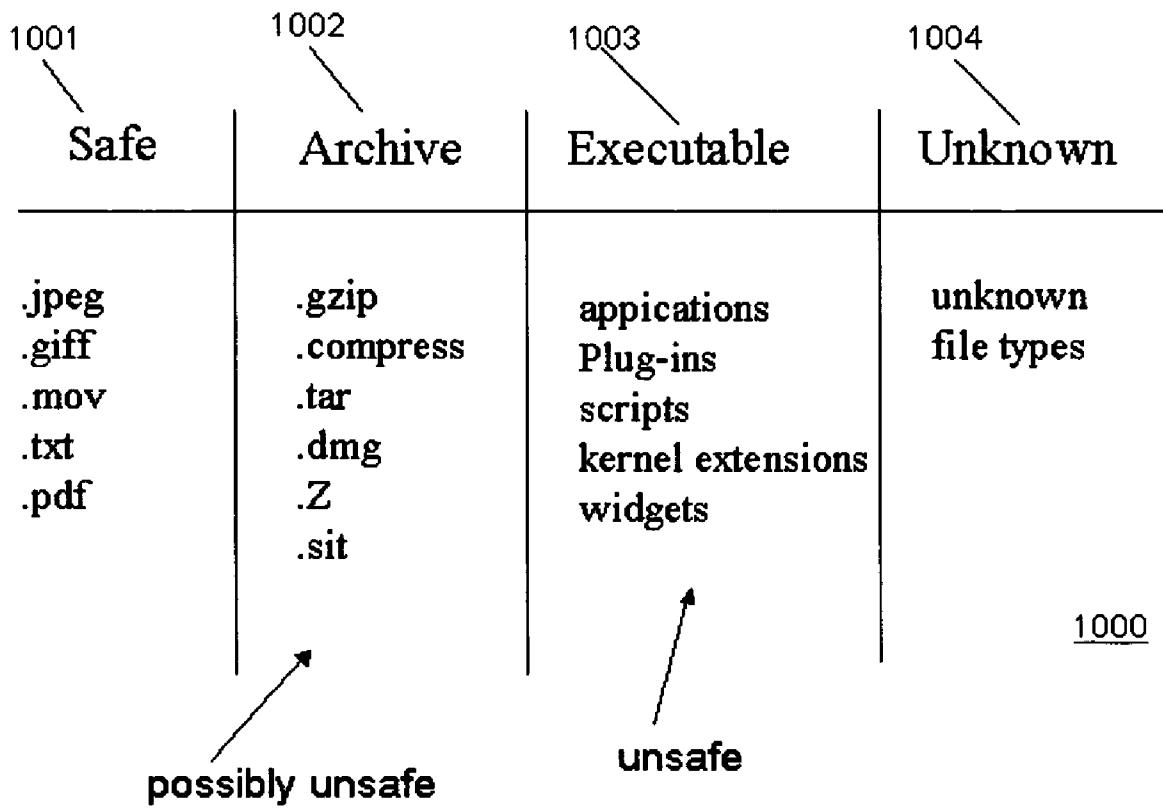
| 1001<br>Safe | 1002<br>Archive | 1003<br>Executable | 1004<br>Unknown |
|---|---|---|---|
| .jpeg<br>.giff<br>.mov<br>.txt<br>.pdf | .gzip<br>.compress<br>.tar<br>.dmg<br>.Z<br>.sit | appications<br>Plug-ins<br>scripts<br>kernel extensions<br>widgets | unknown<br>file types |

1000

possibly unsafe

unsafe